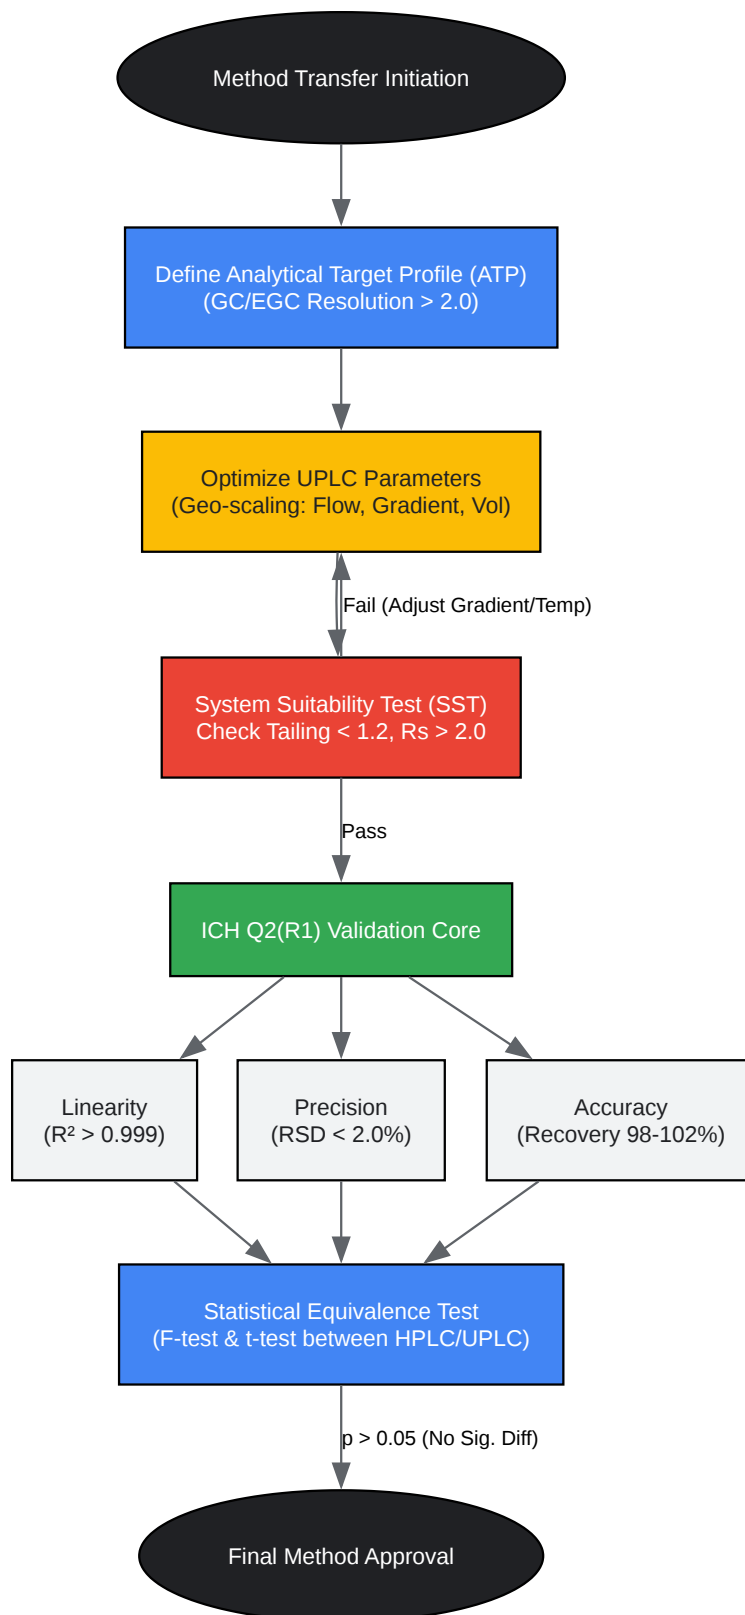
Method Transfer Initiation

Define Analytical Target Profile (ATP)
(GC/EGC Resolution > 2.0)

Optimize UPLC Parameters
(Geo-scaling: Flow, Gradient, Vol)

Fail (Adjust Gradient/Temp)

System Suitability Test (SST)
Check Tailing < 1.2, Rs > 2.0

Pass

ICH Q2(R1) Validation Core

Linearity
($R^2$ > 0.999)

Precision
(RSD < 2.0%)

Accuracy
(Recovery 98-102%)

Statistical Equivalence Test
(F-test & t-test between HPLC/UPLC)

p > 0.05 (No Sig. Diff)

Final Method Approval